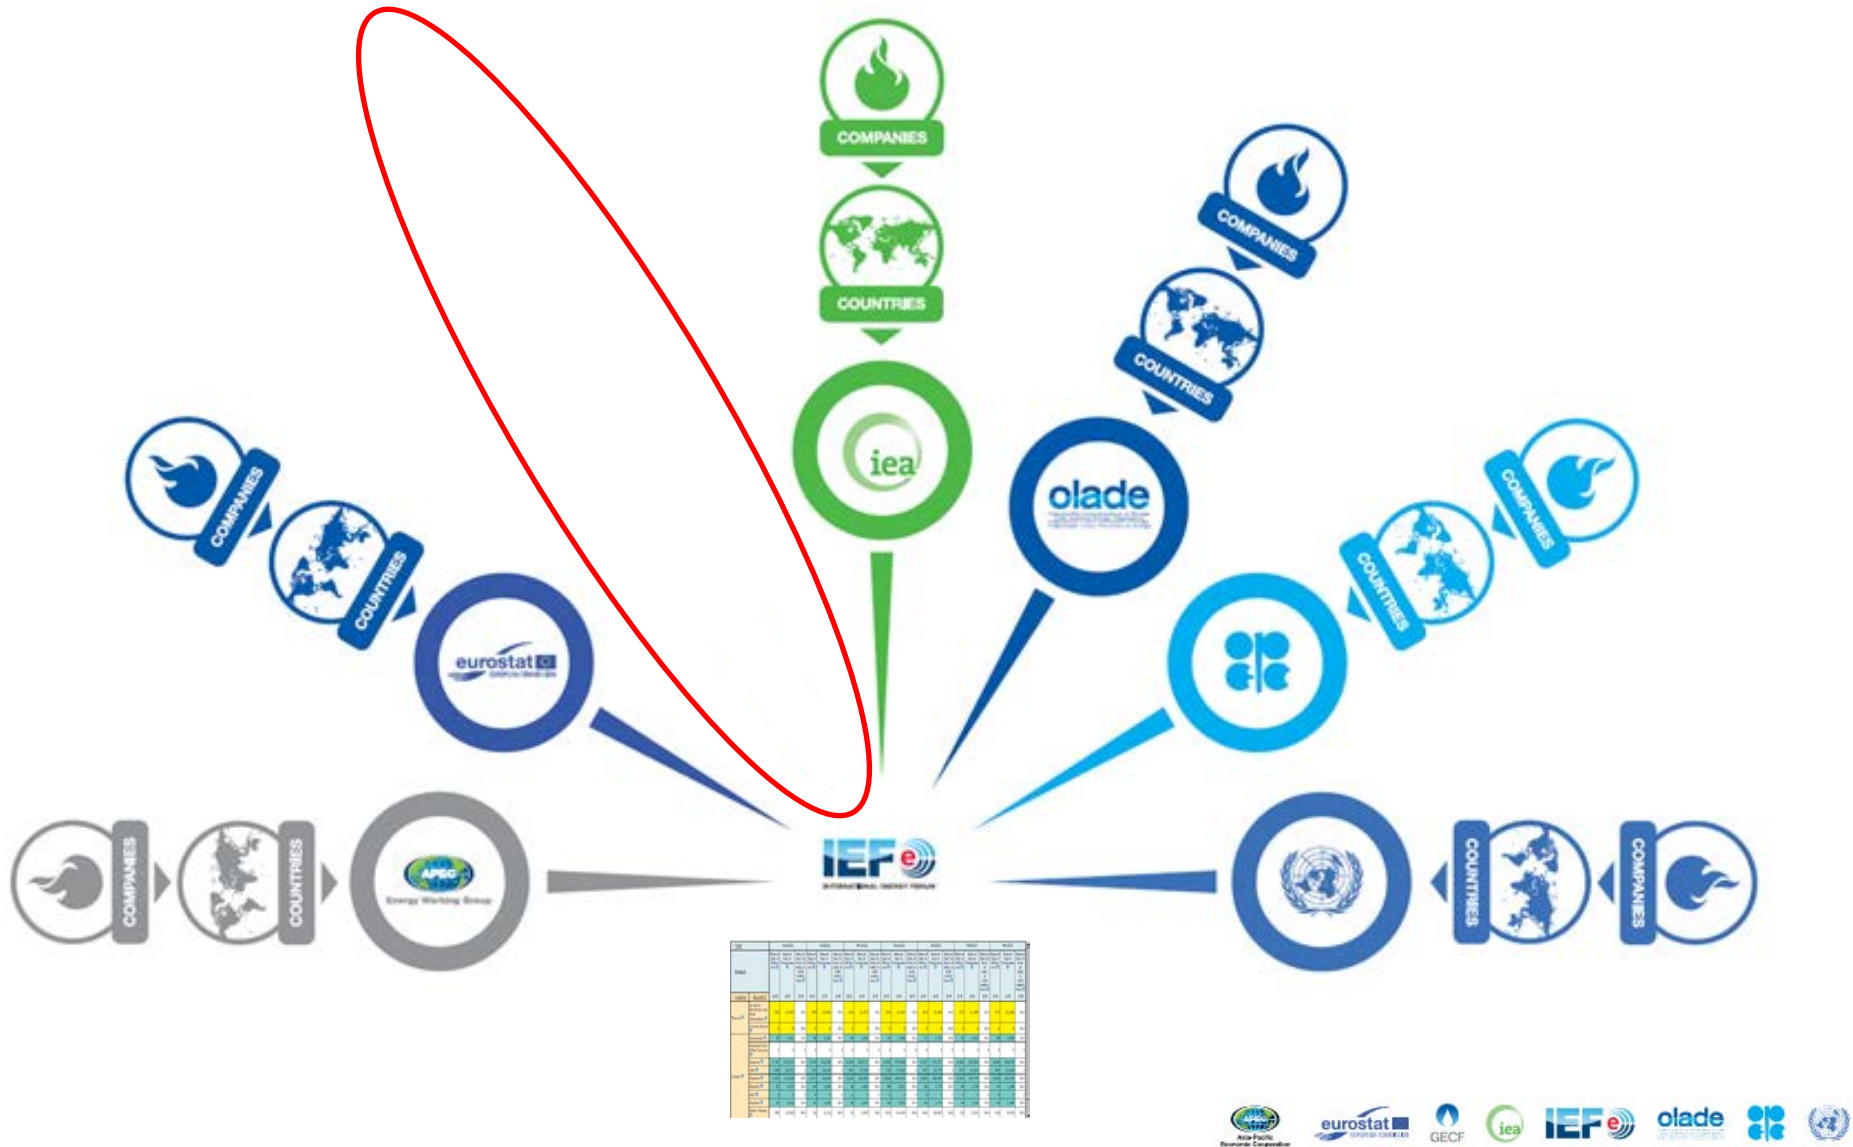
COMPANIES

COUNTRIES

iea

COMPANIES

COUNTRIES

olade

COMPANIES

COUNTRIES

eurostat

COMPANIES

COUNTRIES

COMPANIES

COUNTRIES

APEC

Energy Working Group

IEF

INTERNATIONAL ENERGY FORUM

COUNTRIES

COMPANIES

APEC
Asia-Pacific Economic Cooperation

eurostat

GECF

iea

IEF

olade